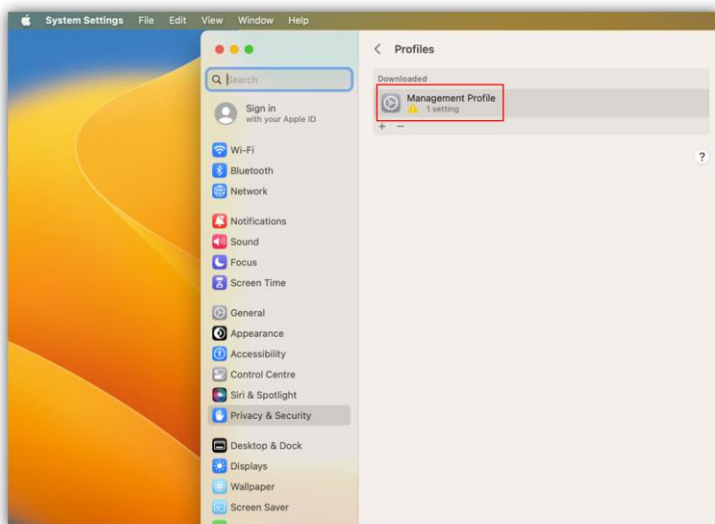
System Settings File Edit View Window Help

Search

Sign in
with your Apple ID

Wi-Fi
Bluetooth
Network

Notifications
Sound
Focus
Screen Time

General
Appearance
Accessibility
Control Centre
Siri & Spotlight
Privacy & Security

Desktop & Dock
Displays
Wallpaper
Screen Saver

Profiles

Downloaded

Management Profile
1 setting

+ −

?